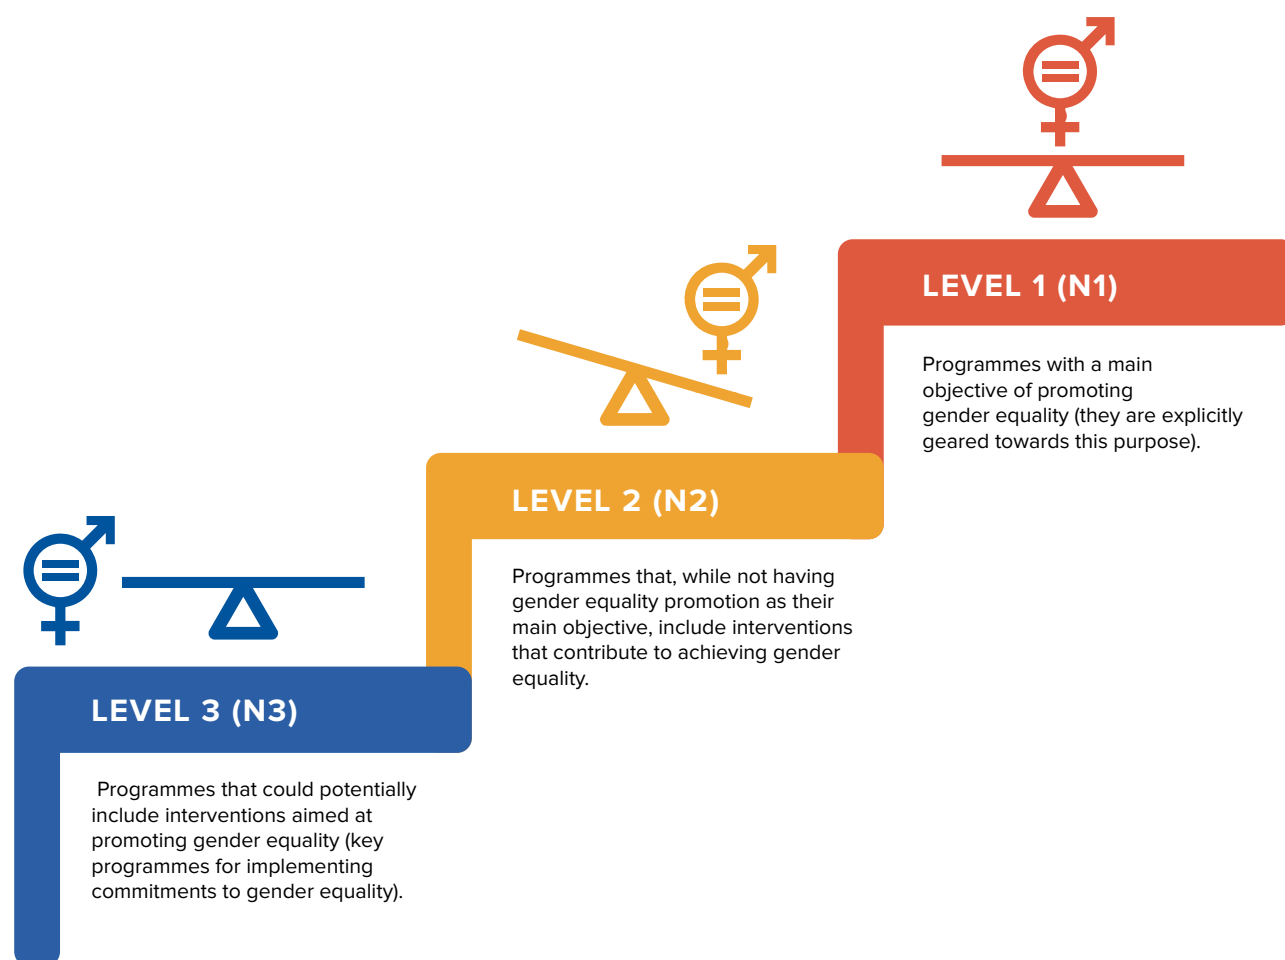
LEVEL 1 (N1)

Programmes with a main objective of promoting gender equality (they are explicitly geared towards this purpose).

LEVEL 2 (N2)

Programmes that, while not having gender equality promotion as their main objective, include interventions that contribute to achieving gender equality.

LEVEL 3 (N3)

Programmes that could potentially include interventions aimed at promoting gender equality (key programmes for implementing commitments to gender equality).